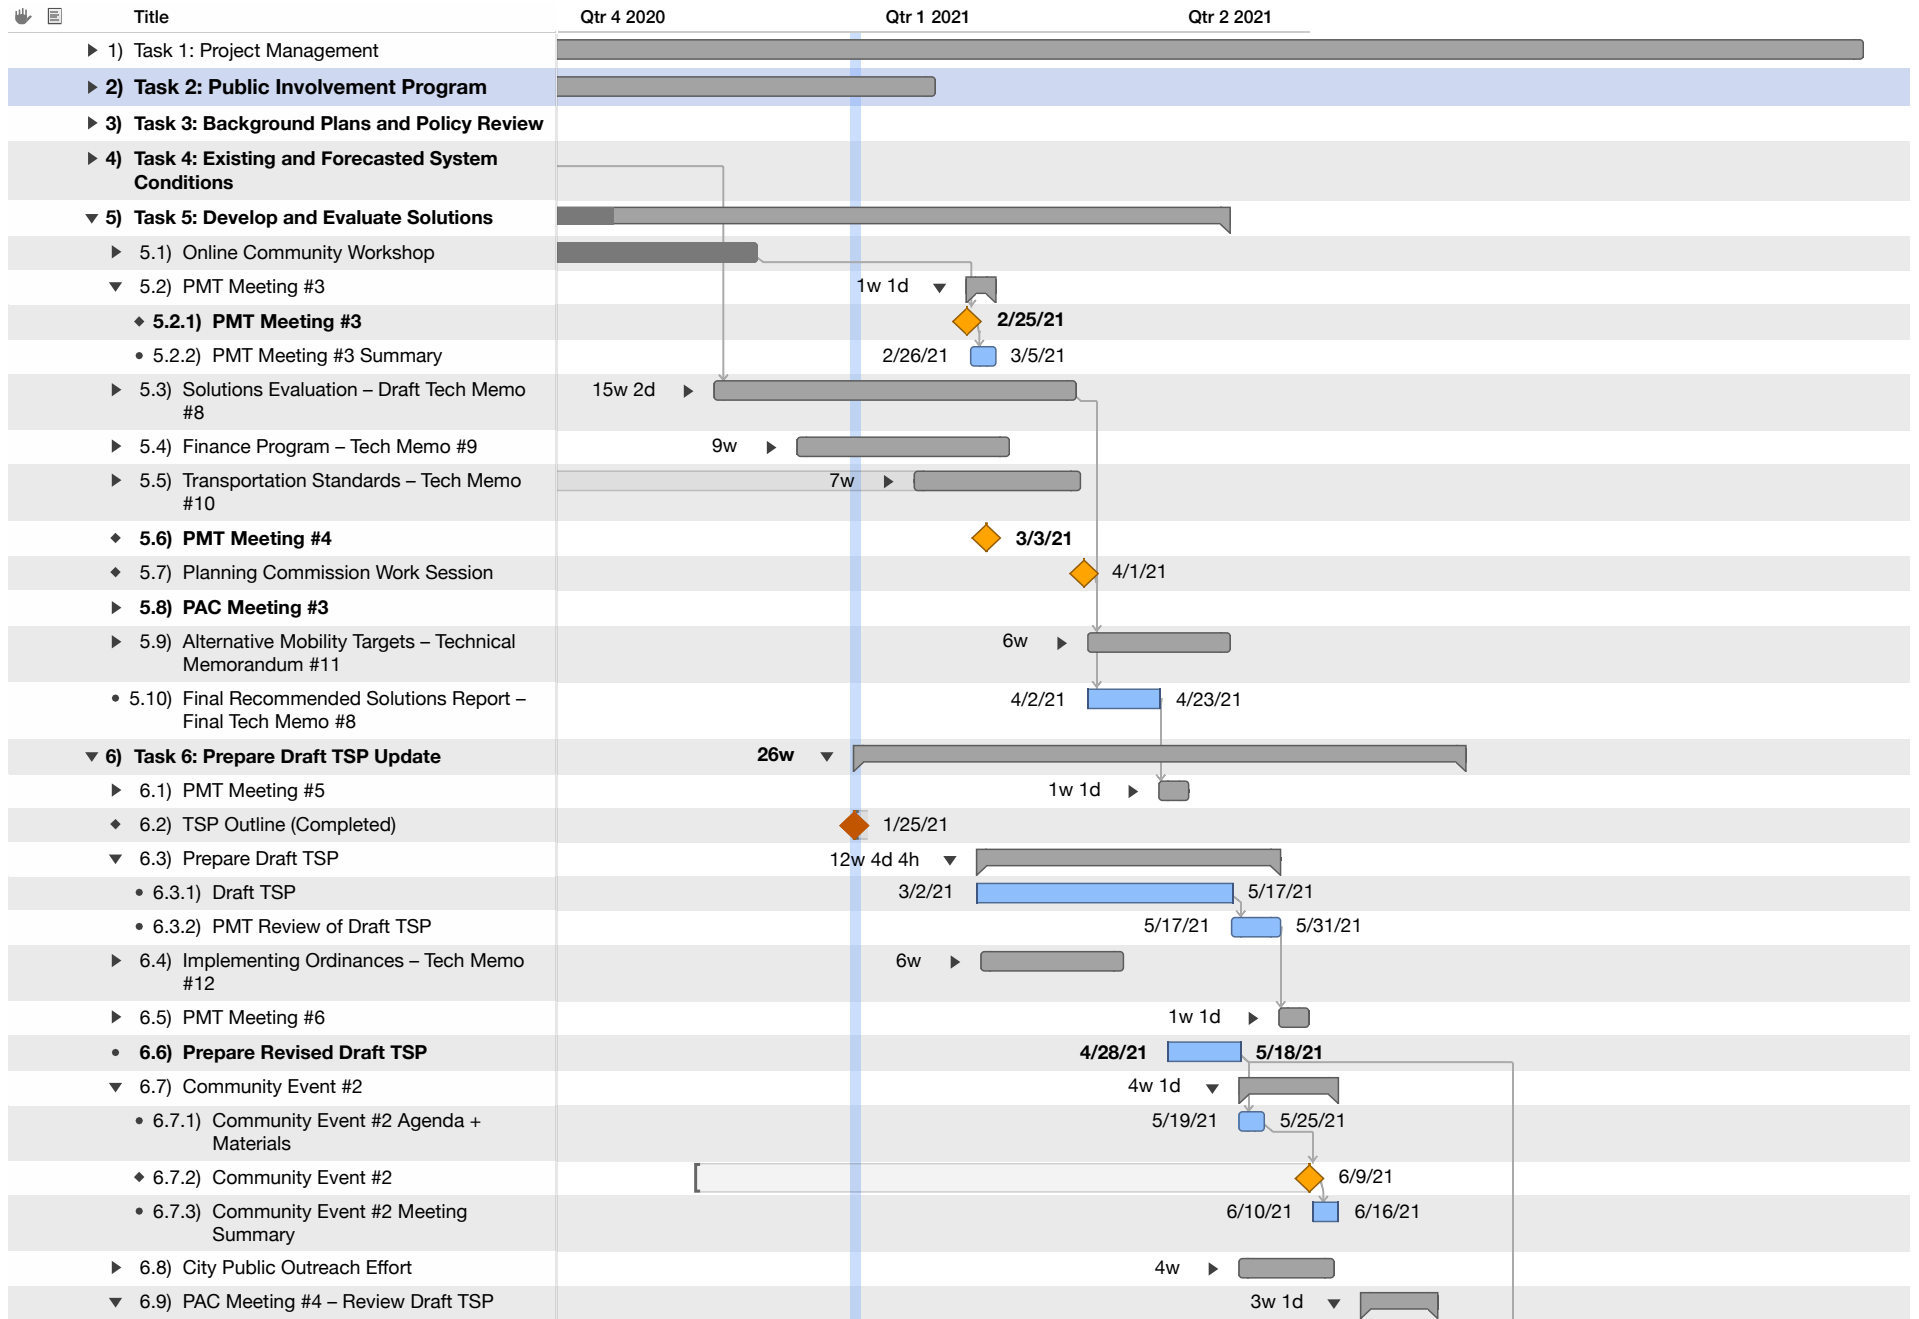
Title

Qtr 4 2020 Qtr 1 2021 Qtr 2 2021

1) Task 1: Project Management
2) Task 2: Public Involvement Program
3) Task 3: Background Plans and Policy Review
4) Task 4: Existing and Forecasted System Conditions
5) Task 5: Develop and Evaluate Solutions
5.1) Online Community Workshop
5.2) PMT Meeting #3 1w 1d
5.2.1) PMT Meeting #3 2/25/21
5.2.2) PMT Meeting #3 Summary 2/26/21 3/5/21
5.3) Solutions Evaluation – Draft Tech Memo #8 15w 2d
5.4) Finance Program – Tech Memo #9 9w
5.5) Transportation Standards – Tech Memo #10 7w
5.6) PMT Meeting #4 3/3/21
5.7) Planning Commission Work Session 4/1/21
5.8) PAC Meeting #3
5.9) Alternative Mobility Targets – Technical Memorandum #11 6w
5.10) Final Recommended Solutions Report – Final Tech Memo #8 4/2/21 4/23/21
6) Task 6: Prepare Draft TSP Update 26w
6.1) PMT Meeting #5 1w 1d
6.2) TSP Outline (Completed) 1/25/21
6.3) Prepare Draft TSP 12w 4d 4h
6.3.1) Draft TSP 3/2/21 5/17/21
6.3.2) PMT Review of Draft TSP 5/17/21 5/31/21
6.4) Implementing Ordinances – Tech Memo #12 6w
6.5) PMT Meeting #6 1w 1d
6.6) Prepare Revised Draft TSP 4/28/21 5/18/21
6.7) Community Event #2 4w 1d
6.7.1) Community Event #2 Agenda + Materials 5/19/21 5/25/21
6.7.2) Community Event #2 6/9/21
6.7.3) Community Event #2 Meeting Summary 6/10/21 6/16/21
6.8) City Public Outreach Effort 4w
6.9) PAC Meeting #4 – Review Draft TSP 3w 1d